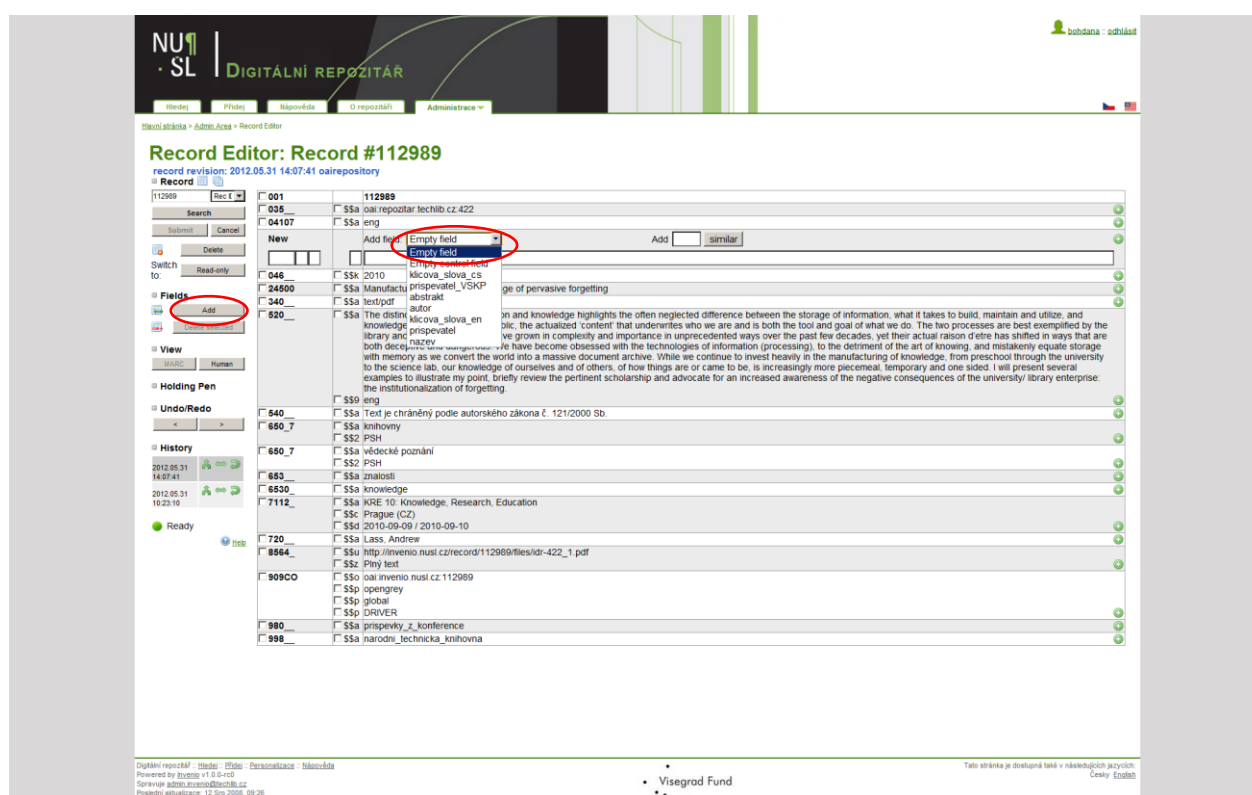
NU
· SL
DIGITÁLNÍ REPOZITÁŘ

bohdana :: odhlásit

Hledej | Přidej | Nápověda | O repozitáři | Administrace

Hlavní stránka > Admin Area > Record Editor

Record Editor: Record #112989

record revision: 2012.05.31 14:07:41 oairepository

Record
112989 Rec I
Search
Submit Cancel
Delete
Switch to: Read-only

Fields
Add
Delete selected

View
MARC Human

Holding Pen

Undo/Redo
< >

History
2012.05.31 14:07:41
2012.05.31 10:23:10

Ready

Help

| | | |
|---|---|---|
| 001 | | 112989 |
| 035__ | $$a | oai:repozitar.techlib.cz:422 |
| 04107 | $$a | eng |
| New | | Add field: Empty field · Add · similar |
| 046__ | $$k | 2010 |
| 24500 | $$a | Manufactu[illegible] ge of pervasive forgetting |
| 340__ | $$a | text/pdf |
| 520__ | $$a | The distinc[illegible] on and knowledge highlights the often neglected difference between the storage of information, what it takes to build, maintain and utilize, and knowledge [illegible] blic, the actualized 'content' that underwrites who we are and is both the tool and goal of what we do. The two processes are best exemplified by the library and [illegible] ve grown in complexity and importance in unprecedented ways over the past few decades, yet their actual raison d'etre has shifted in ways that are both decep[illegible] We have become obsessed with the technologies of information (processing), to the detriment of the art of knowing, and mistakenly equate storage with memory as we convert the world into a massive document archive. While we continue to invest heavily in the manufacturing of knowledge, from preschool through the university to the science lab, our knowledge of ourselves and of others, of how things are or came to be, is increasingly more piecemeal, temporary and one sided. I will present several examples to illustrate my point, briefly review the pertinent scholarship and advocate for an increased awareness of the negative consequences of the university/ library enterprise: the institutionalization of forgetting. |
| | $$9 | eng |
| 540__ | $$a | Text je chráněný podle autorského zákona č. 121/2000 Sb. |
| 650_7 | $$a | knihovny |
| | $$2 | PSH |
| 650_7 | $$a | vědecké poznání |
| | $$2 | PSH |
| 653__ | $$a | znalosti |
| 6530_ | $$a | knowledge |
| 7112_ | $$a | KRE 10: Knowledge, Research, Education |
| | $$c | Prague (CZ) |
| | $$d | 2010-09-09 / 2010-09-10 |
| 720__ | $$a | Lass, Andrew |
| 8564_ | $$u | http://invenio.nusl.cz/record/112989/files/idr-422_1.pdf |
| | $$z | Plný text |
| 909CO | $$o | oai:invenio.nusl.cz:112989 |
| | $$p | opengrey |
| | $$p | global |
| | $$p | DRIVER |
| 980__ | $$a | prispevky_z_konference |
| 998__ | $$a | narodni_technicka_knihovna |

Empty field
Empty control field
klicova_slova_cs
prispevatel_VSKP
abstrakt
autor
klicova_slova_en
prispevatel
nazev

Digitální repozitář :: Hledej :: Přidej :: Personalizace :: Nápověda
Powered by Invenio v1.0.0-rc0
Spravuje admin.invenio@techlib.cz
Poslední aktualizace: 12 Srp 2008, 09:26

Visegrad Fund

Tato stránka je dostupná také v následujících jazycích:
Česky English